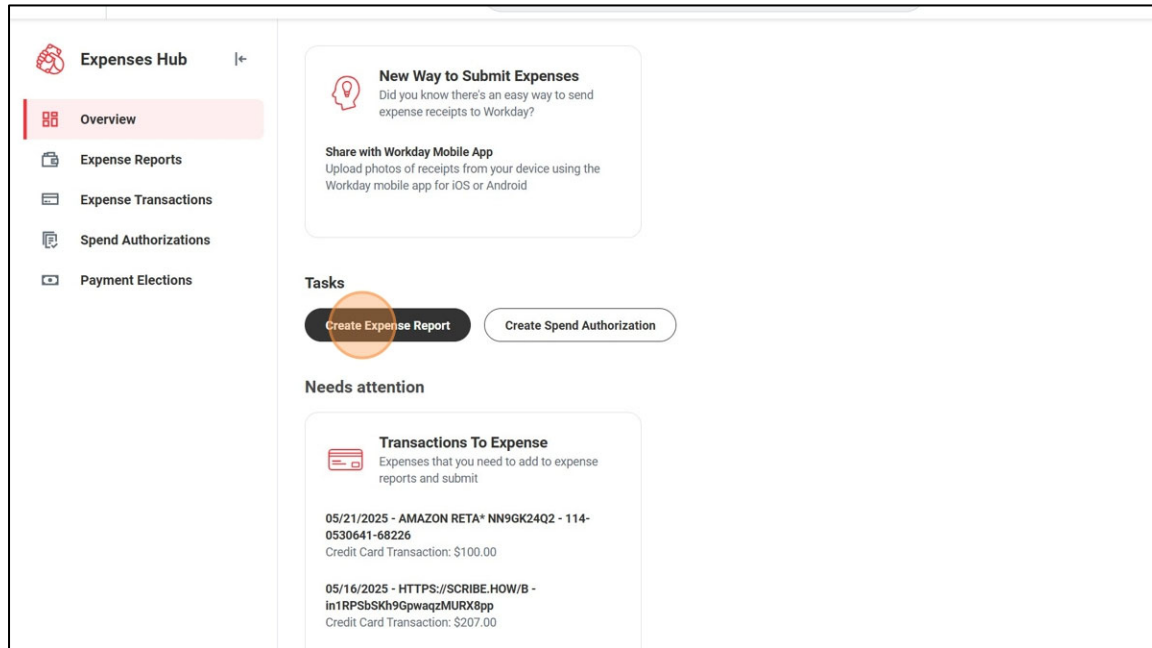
Expenses Hub

Overview

Expense Reports

Expense Transactions

Spend Authorizations

Payment Elections

New Way to Submit Expenses
Did you know there's an easy way to send expense receipts to Workday?

Share with Workday Mobile App
Upload photos of receipts from your device using the Workday mobile app for iOS or Android

Tasks

Create Expense Report

Create Spend Authorization

Needs attention

Transactions To Expense
Expenses that you need to add to expense reports and submit

05/21/2025 - AMAZON RETA* NN9GK24Q2 - 114-0530641-68226
Credit Card Transaction: $100.00

05/16/2025 - HTTPS://SCRIBE.HOW/B - in1RPSbSKh9GpwaqzMURX8pp
Credit Card Transaction: $207.00